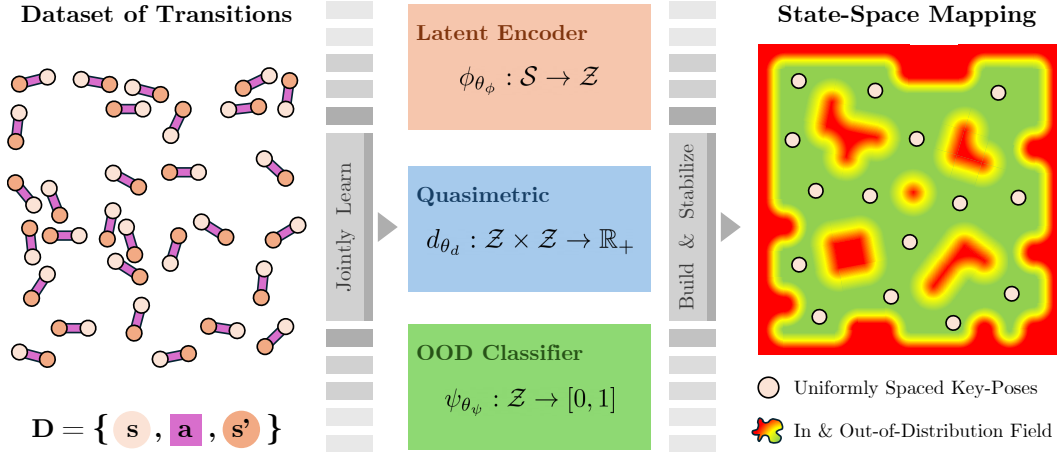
Dataset of Transitions

$\mathbf{D} = \{ \mathbf{s}, \mathbf{a}, \mathbf{s'} \}$

Jointly Learn

Latent Encoder

$\phi_{\theta_\phi} : \mathcal{S} \rightarrow \mathcal{Z}$

Quasimetric

$d_{\theta_d} : \mathcal{Z} \times \mathcal{Z} \rightarrow \mathbb{R}_+$

OOD Classifier

$\psi_{\theta_\psi} : \mathcal{Z} \rightarrow [0, 1]$

Build & Stabilize

State-Space Mapping

Uniformly Spaced Key-Poses

In & Out-of-Distribution Field